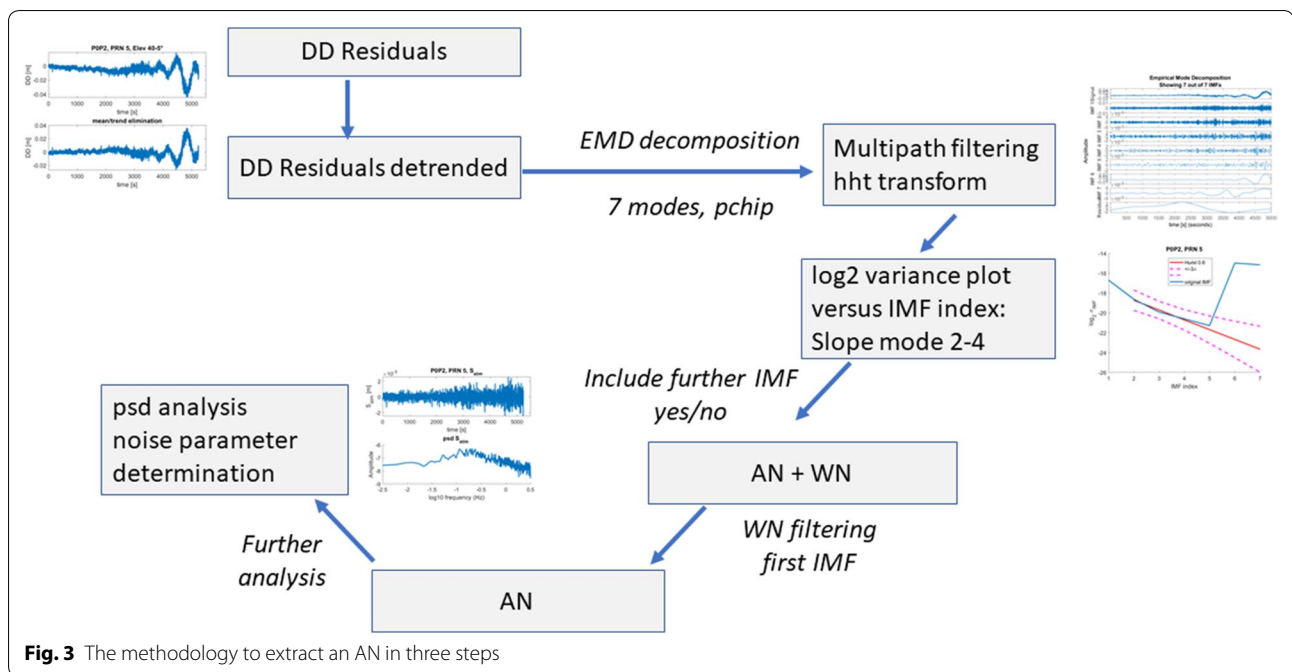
P0P2, PRN 5, Elev 40-5°

DD [m]

time [s]

mean/trend elimination

DD Residuals

DD Residuals detrended

EMD decomposition

7 modes, pchip

Multipath filtering hht transform

Empirical Mode Decomposition Showing 7 out of 7 IMFs

Amplitude

time [s] (seconds)

log2 variance plot versus IMF index: Slope mode 2-4

P0P2, PRN 5

Hurst 0.6

IMF index

original IMF

Include further IMF yes/no

P0P2, PRN 5, $S_{sim}$

psd $S_{sim}$

Amplitude

log10 frequency (Hz)

psd analysis noise parameter determination

AN + WN

WN filtering first IMF

Further analysis

AN

**Fig. 3** The methodology to extract an AN in three steps